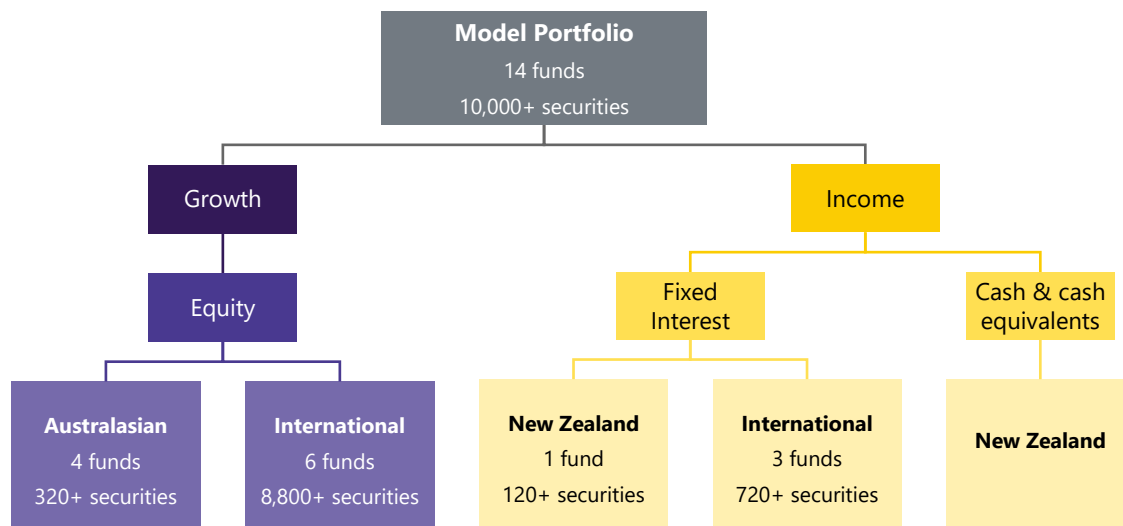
**Model Portfolio**
14 funds
10,000+ securities

Growth

Equity

**Australasian**
4 funds
320+ securities

**International**
6 funds
8,800+ securities

Income

Fixed Interest

**New Zealand**
1 fund
120+ securities

**International**
3 funds
720+ securities

Cash & cash equivalents

**New Zealand**